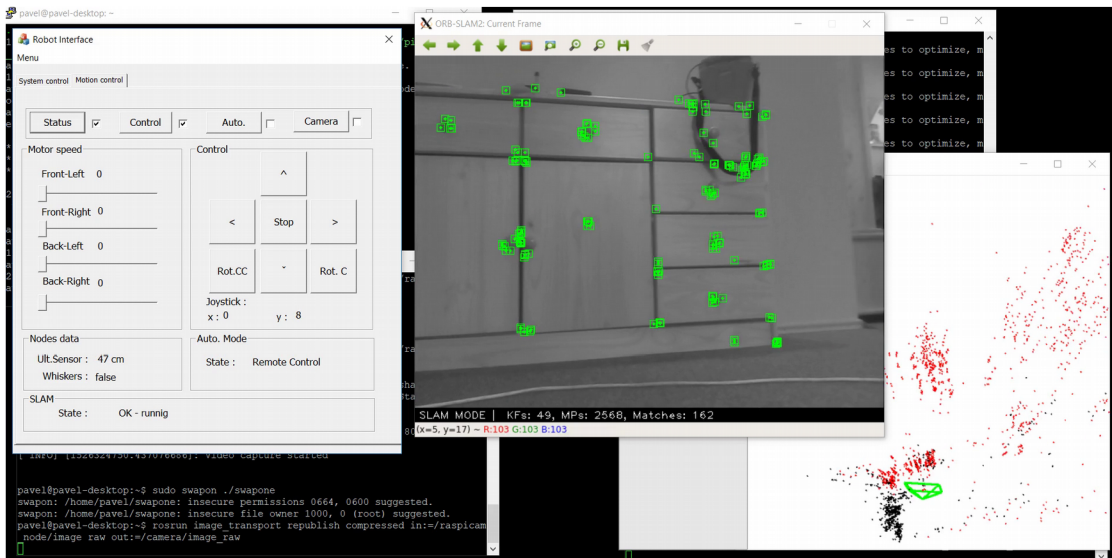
pavel@pavel-desktop: ~

Robot Interface
Menu
System control | Motion control
Status
Control
Auto.
Camera
Motor speed
Front-Left 0
Front-Right 0
Back-Left 0
Back-Right 0
Control
^
< Stop >
Rot.CC ˇ Rot. C
Joystick :
x : 0 y : 8
Nodes data
Ult.Sensor : 47 cm
Whiskers : false
Auto. Mode
State : Remote Control
SLAM
State : OK - runnig

ORB-SLAM2: Current Frame
SLAM MODE | KFs: 49, MPs: 2568, Matches: 162
(x=5, y=17) ~ R:103 G:103 B:103

es to optimize, m
es to optimize, m
es to optimize, m
es to optimize, m
es to optimize, m

[ INFO] [1526324750.437076686]: Video capture started

pavel@pavel-desktop:~$ sudo swapon ./swapone
swapon: /home/pavel/swapone: insecure permissions 0664, 0600 suggested.
swapon: /home/pavel/swapone: insecure file owner 1000, 0 (root) suggested.
pavel@pavel-desktop:~$ rosrun image_transport republish compressed in:=/raspicam_node/image raw out:=/camera/image_raw